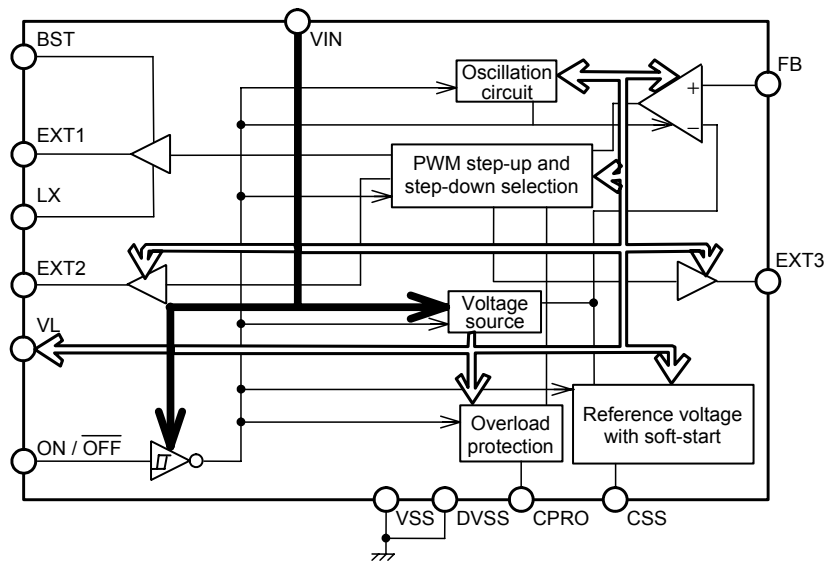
BST
VIN
Oscillation circuit
FB
+
−
EXT1
PWM step-up and step-down selection
LX
EXT2
EXT3
VL
Voltage source
Overload protection
Reference voltage with soft-start
ON / $\overline{\text{OFF}}$
VSS
DVSS
CPRO
CSS